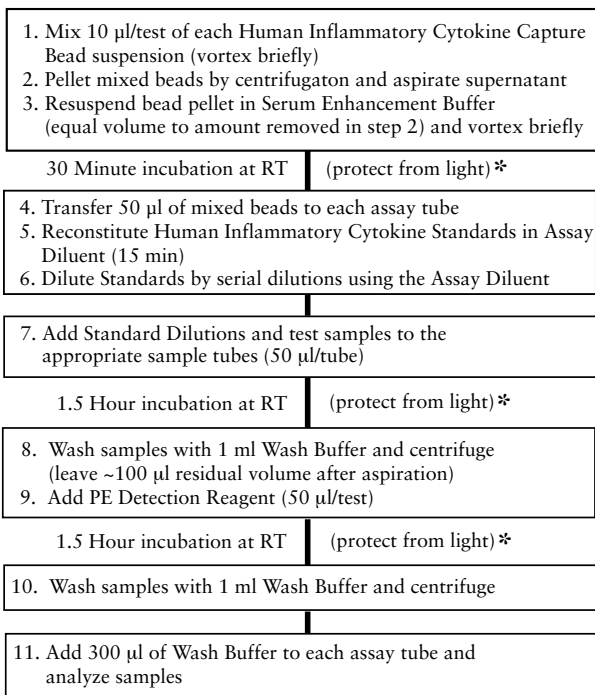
1. Mix 10 µl/test of each Human Inflammatory Cytokine Capture Bead suspension (vortex briefly)
2. Pellet mixed beads by centrifugaton and aspirate supernatant
3. Resuspend bead pellet in Serum Enhancement Buffer (equal volume to amount removed in step 2) and vortex briefly

30 Minute incubation at RT (protect from light)*

4. Transfer 50 µl of mixed beads to each assay tube
5. Reconstitute Human Inflammatory Cytokine Standards in Assay Diluent (15 min)
6. Dilute Standards by serial dilutions using the Assay Diluent

7. Add Standard Dilutions and test samples to the appropriate sample tubes (50 µl/tube)

1.5 Hour incubation at RT (protect from light)*

8. Wash samples with 1 ml Wash Buffer and centrifuge (leave ~100 µl residual volume after aspiration)
9. Add PE Detection Reagent (50 µl/test)

1.5 Hour incubation at RT (protect from light)*

10. Wash samples with 1 ml Wash Buffer and centrifuge

11. Add 300 µl of Wash Buffer to each assay tube and analyze samples